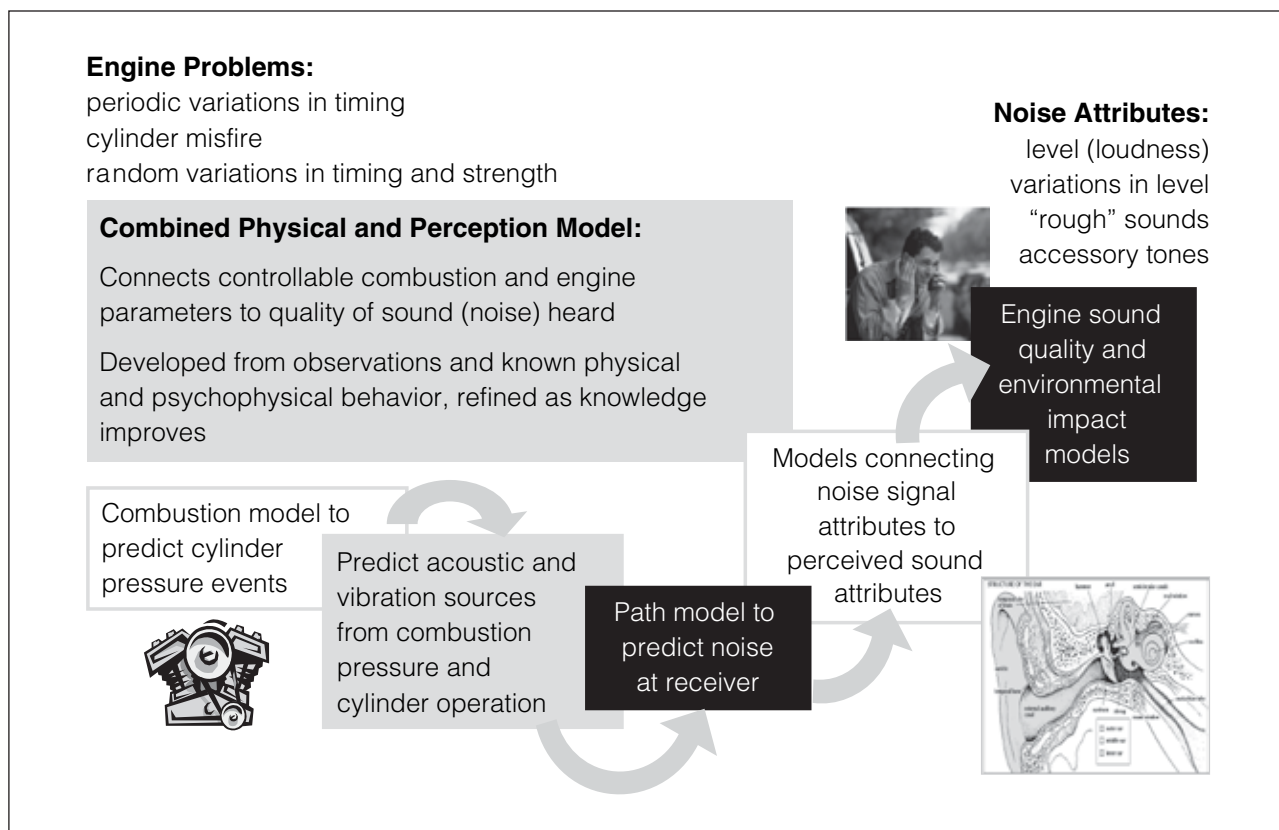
**Engine Problems:**
periodic variations in timing
cylinder misfire
random variations in timing and strength

**Noise Attributes:**
level (loudness)
variations in level
"rough" sounds
accessory tones

**Combined Physical and Perception Model:**

Connects controllable combustion and engine parameters to quality of sound (noise) heard

Developed from observations and known physical and psychophysical behavior, refined as knowledge improves

Engine sound quality and environmental impact models

Models connecting noise signal attributes to perceived sound attributes

Combustion model to predict cylinder pressure events

Predict acoustic and vibration sources from combustion pressure and cylinder operation

Path model to predict noise at receiver

STRUCTURE OF THE EAR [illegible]